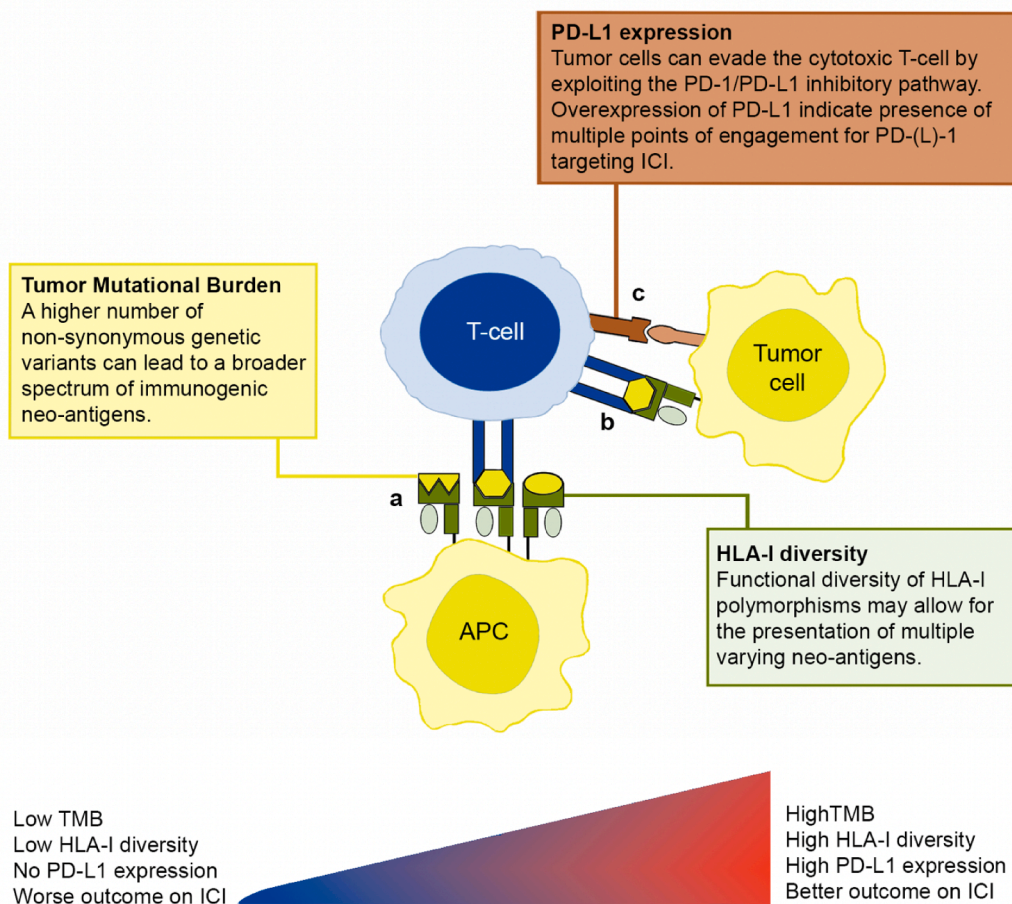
PD-L1 expression
Tumor cells can evade the cytotoxic T-cell by exploiting the PD-1/PD-L1 inhibitory pathway. Overexpression of PD-L1 indicate presence of multiple points of engagement for PD-(L)-1 targeting ICI.

Tumor Mutational Burden
A higher number of non-synonymous genetic variants can lead to a broader spectrum of immunogenic neo-antigens.

T-cell

c

Tumor cell

b

a

HLA-I diversity
Functional diversity of HLA-I polymorphisms may allow for the presentation of multiple varying neo-antigens.

APC

Low TMB
Low HLA-I diversity
No PD-L1 expression
Worse outcome on ICI

HighTMB
High HLA-I diversity
High PD-L1 expression
Better outcome on ICI